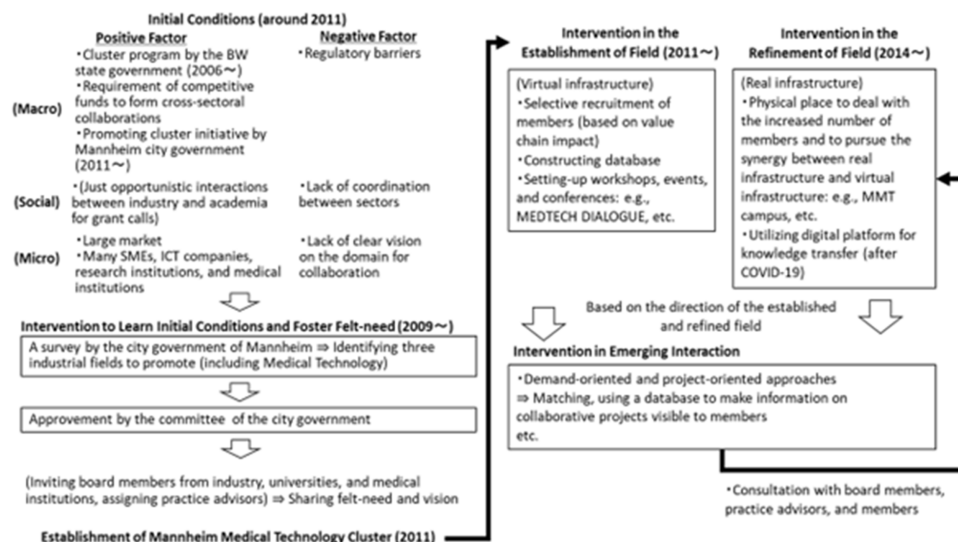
Initial Conditions (around 2011)

| | Positive Factor | Negative Factor |
|---|---|---|
| (Macro) | ・Cluster program by the BW state government (2006～) ・Requirement of competitive funds to form cross-sectoral collaborations ・Promoting cluster initiative by Mannheim city government (2011～) | ・Regulatory barriers |
| (Social) | ・(Just opportunistic interactions between industry and academia for grant calls) | ・Lack of coordination between sectors |
| (Micro) | ・Large market ・Many SMEs, ICT companies, research institutions, and medical institutions | ・Lack of clear vision on the domain for collaboration |

Intervention to Learn Initial Conditions and Foster Felt-need (2009～)

A survey by the city government of Mannheim ⇒ Identifying three industrial fields to promote (including Medical Technology)

Approvement by the committee of the city government

(Inviting board members from industry, universities, and medical institutions, assigning practice advisors) ⇒ Sharing felt-need and vision

Establishment of Mannheim Medical Technology Cluster (2011)

Intervention in the Establishment of Field (2011～)

(Virtual infrastructure)
・Selective recruitment of members (based on value chain impact)
・Constructing database
・Setting-up workshops, events, and conferences: e.g., MEDTECH DIALOGUE, etc.

Intervention in the Refinement of Field (2014～)

(Real infrastructure)
・Physical place to deal with the increased number of members and to pursue the synergy between real infrastructure and virtual infrastructure: e.g., MMT campus, etc.
・Utilizing digital platform for knowledge transfer (after COVID-19)

Based on the direction of the established and refined field

Intervention in Emerging Interaction

・Demand-oriented and project-oriented approaches
⇒ Matching, using a database to make information on collaborative projects visible to members
etc.

・Consultation with board members, practice advisors, and members